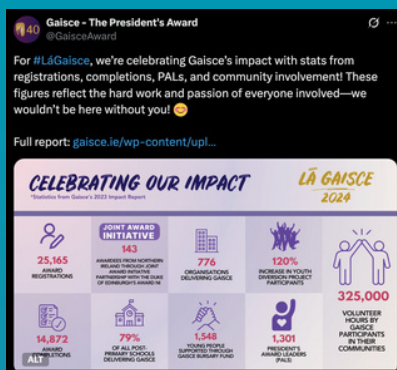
40

Gaisce - The President's Award
@GaisceAward

For #LáGaisce, we're celebrating Gaisce's impact with stats from registrations, completions, PALs, and community involvement! These figures reflect the hard work and passion of everyone involved—we wouldn't be here without you! 😊

Full report: gaisce.ie/wp-content/upl...

CELEBRATING OUR IMPACT
*Statistics from Gaisce's 2023 Impact Report

LÁ GAISCE 2024

25,165
AWARD REGISTRATIONS

JOINT AWARD INITIATIVE
143
AWARDEES FROM NORTHERN IRELAND THROUGH JOINT AWARD INITIATIVE PARTNERSHIP WITH THE DUKE OF EDINBURGH'S AWARD NI

776
ORGANISATIONS DELIVERING GAISCE

120%
INCREASE IN YOUTH DIVERSION PROJECT PARTICIPANTS

325,000
VOLUNTEER HOURS BY GAISCE PARTICIPANTS IN THEIR COMMUNITIES

14,872
AWARD COMPLETIONS

79%
OF ALL POST-PRIMARY SCHOOLS DELIVERING GAISCE

1,548
YOUNG PEOPLE SUPPORTED THROUGH GAISCE BURSARY FUND

1,301
PRESIDENT'S AWARD LEADERS (PALS)

ALT